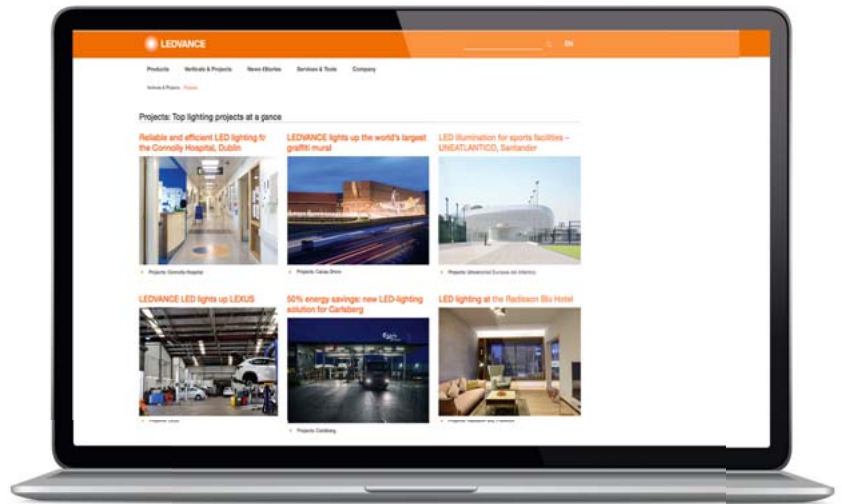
LEDVANCE

EN

Products Verticals & Projects News &Stories Services & Tools Company

Verticals & Projects Projects

Projects: Top lighting projects at a glance

Reliable and efficient LED lighting fo the Connolly Hospital, Dublin

LEDVANCE lights up the world's largest graffiti mural

LED illumination for sports facilities – UNEATLANTICO, Santander

Projects Connolly Hospital

Projects Caixas Show

Projects Universidad Europea del Atlantico

LEDVANCE LED lights up LEXUS

50% energy savings: new LED-lighting solution for Carlsberg

LED lighting at the Radisson Blu Hotel

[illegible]

Projects Carlsberg

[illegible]